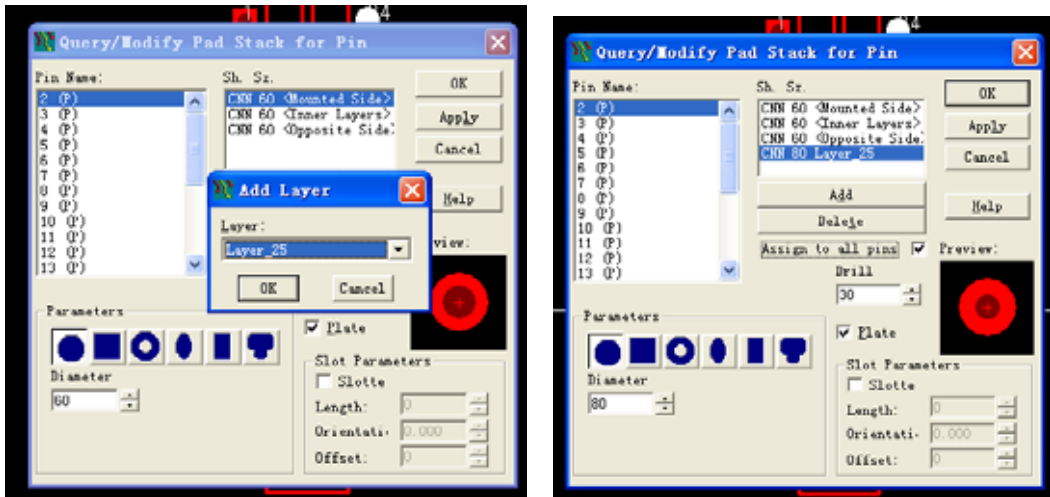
Query/Modify Pad Stack for Pin

Pin Name:
2 (P)
3 (P)
4 (P)
5 (P)
6 (P)
7 (P)
8 (P)
9 (P)
10 (P)
11 (P)
12 (P)
13 (P)

Sh. Sz.
CNN 60 <Mounted Side>
CNN 60 <Inner Layers>
CNN 60 <Opposite Side>

OK
Apply
Cancel
Help

Add Layer
Layer:
Layer_25
OK
Cancel

view:

Parameters
Diameter
60

Plate

Slot Parameters
Slotte
Length: 0
Orientati: 0.000
Offset: 0

Query/Modify Pad Stack for Pin

Pin Name:
2 (P)
3 (P)
4 (P)
5 (P)
6 (P)
7 (P)
8 (P)
9 (P)
10 (P)
11 (P)
12 (P)
13 (P)

Sh. Sz.
CNN 60 <Mounted Side>
CNN 60 <Inner Layers>
CNN 60 <Opposite Side>
CNN 80 Layer_25

OK
Apply
Cancel

Add
Delete
Help

Assign to all pins
Preview:
Drill
30

Parameters
Diameter
80

Plate

Slot Parameters
Slotte
Length: 0
Orientati: 0.000
Offset: 0